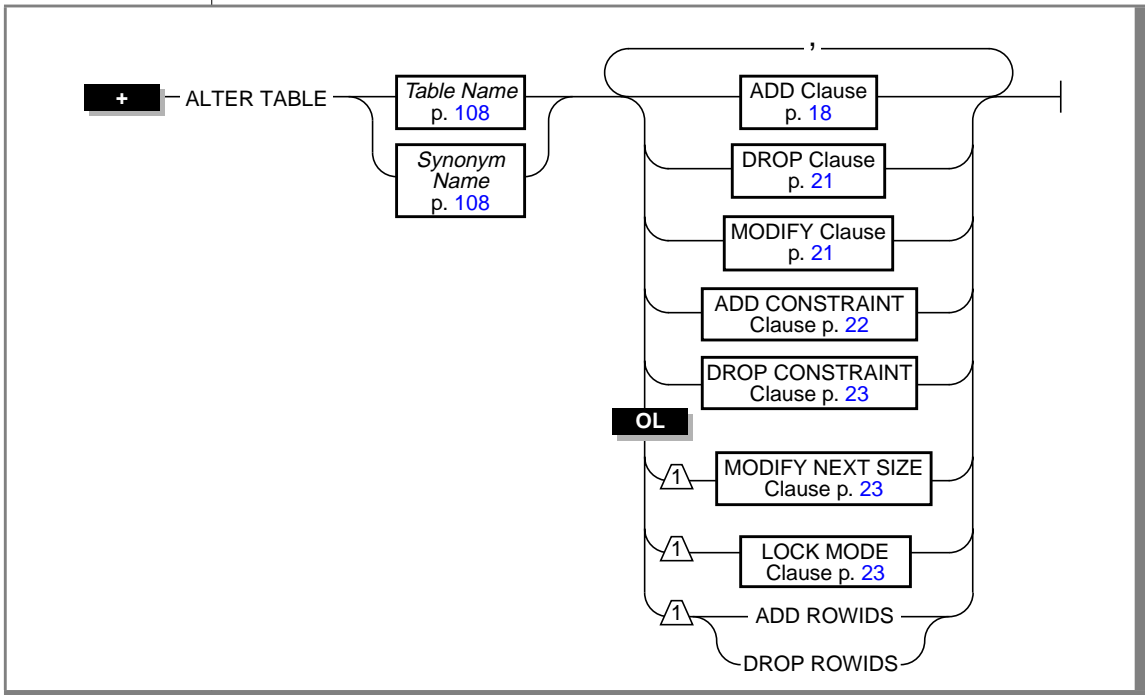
+ ALTER TABLE

Table Name p. 108

Synonym Name p. 108

,

ADD Clause p. 18

DROP Clause p. 21

MODIFY Clause p. 21

ADD CONSTRAINT Clause p. 22

DROP CONSTRAINT Clause p. 23

OL

1 MODIFY NEXT SIZE Clause p. 23

1 LOCK MODE Clause p. 23

1 ADD ROWIDS

DROP ROWIDS